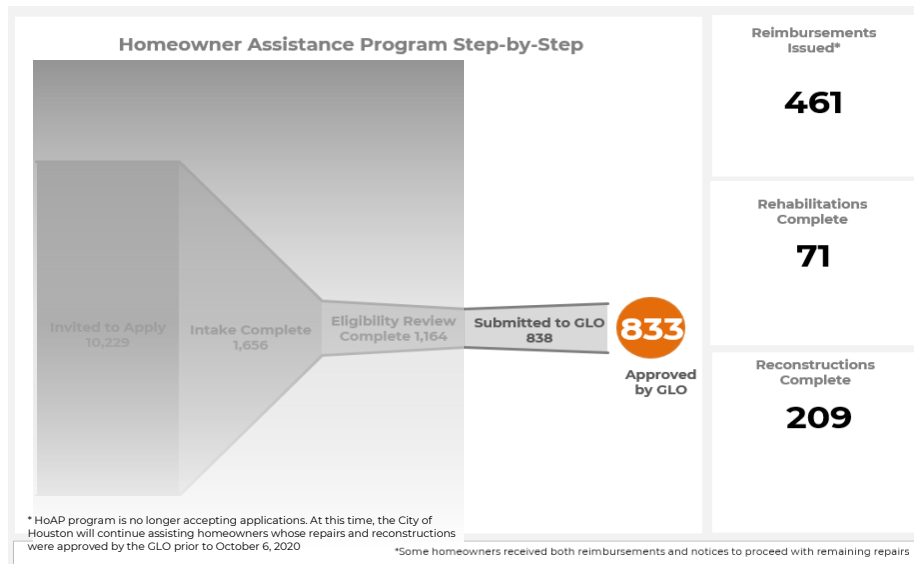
Homeowner Assistance Program Step-by-Step

Invited to Apply 10,229

Intake Complete 1,656

Eligibility Review Complete 1,164

Submitted to GLO 838

833

Approved by GLO

Reimbursements Issued*

461

Rehabilitations Complete

71

Reconstructions Complete

209

* HoAP program is no longer accepting applications. At this time, the City of Houston will continue assisting homeowners whose repairs and reconstructions were approved by the GLO prior to October 6, 2020

*Some homeowners received both reimbursements and notices to proceed with remaining repairs